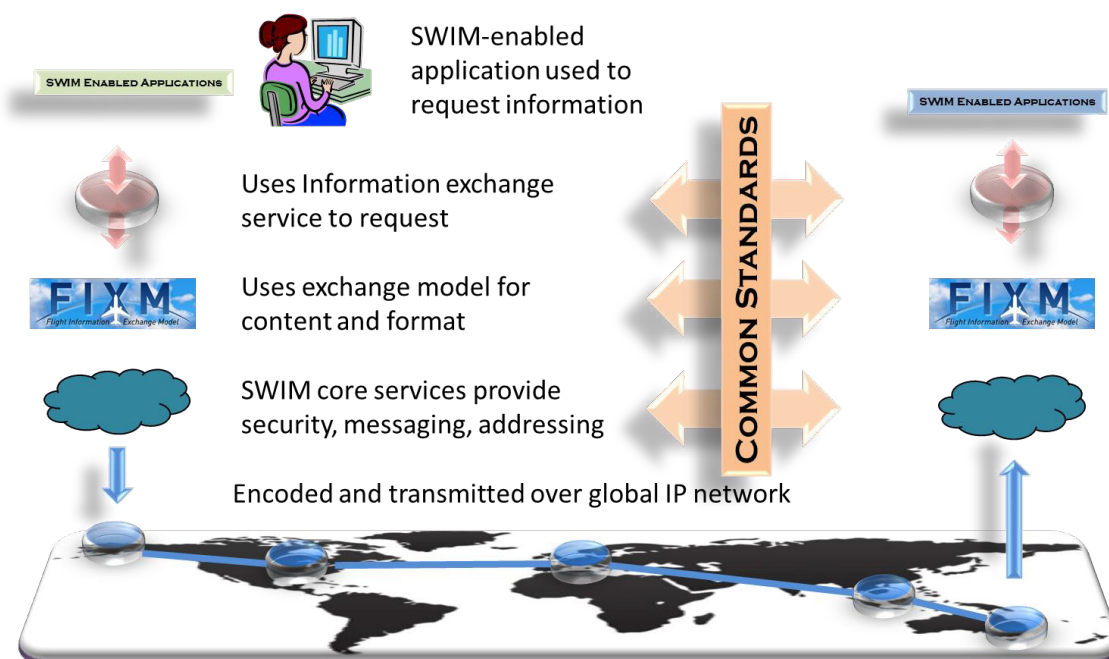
SWIM Enabled Applications

SWIM-enabled application used to request information

Uses Information exchange service to request

FIXM
Flight Information Exchange Model

Uses exchange model for content and format

SWIM core services provide security, messaging, addressing

Common Standards

SWIM Enabled Applications

FIXM
Flight Information Exchange Model

Encoded and transmitted over global IP network